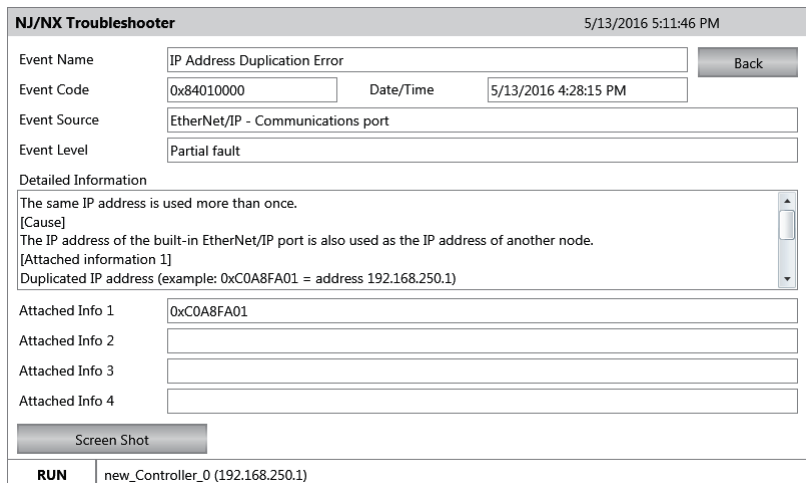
NJ/NX Troubleshooter

5/13/2016 5:11:46 PM

Event Name IP Address Duplication Error

Back

Event Code 0x84010000

Date/Time 5/13/2016 4:28:15 PM

Event Source EtherNet/IP - Communications port

Event Level Partial fault

Detailed Information

The same IP address is used more than once.
[Cause]
The IP address of the built-in EtherNet/IP port is also used as the IP address of another node.
[Attached information 1]
Duplicated IP address (example: 0xC0A8FA01 = address 192.168.250.1)

Attached Info 1 0xC0A8FA01

Attached Info 2

Attached Info 3

Attached Info 4

Screen Shot

RUN new_Controller_0 (192.168.250.1)